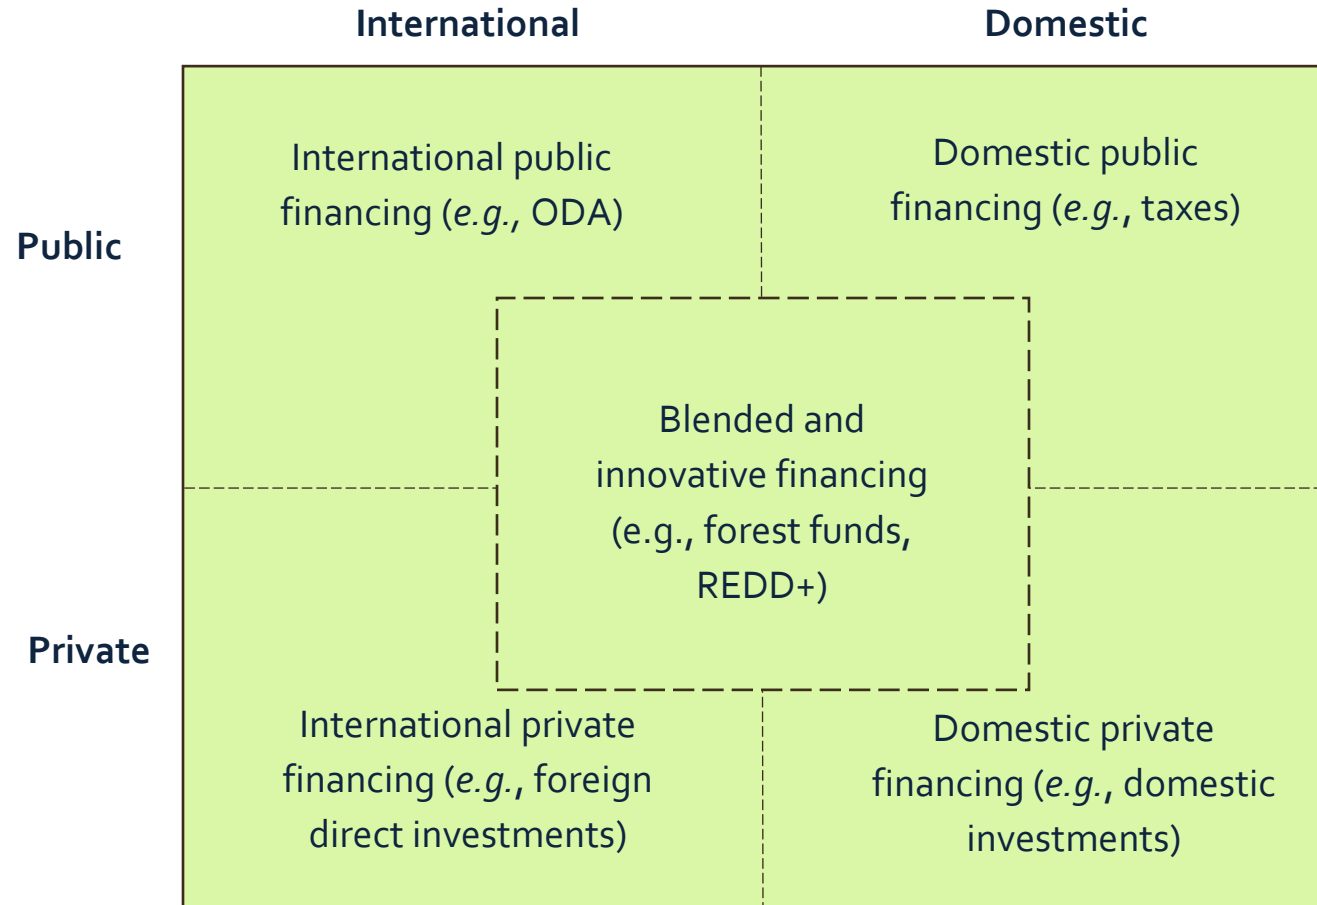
International

Domestic

Public

International public financing (*e.g.*, ODA)

Domestic public financing (*e.g.*, taxes)

Blended and innovative financing (e.g., forest funds, REDD+)

Private

International private financing (*e.g.*, foreign direct investments)

Domestic private financing (*e.g.*, domestic investments)